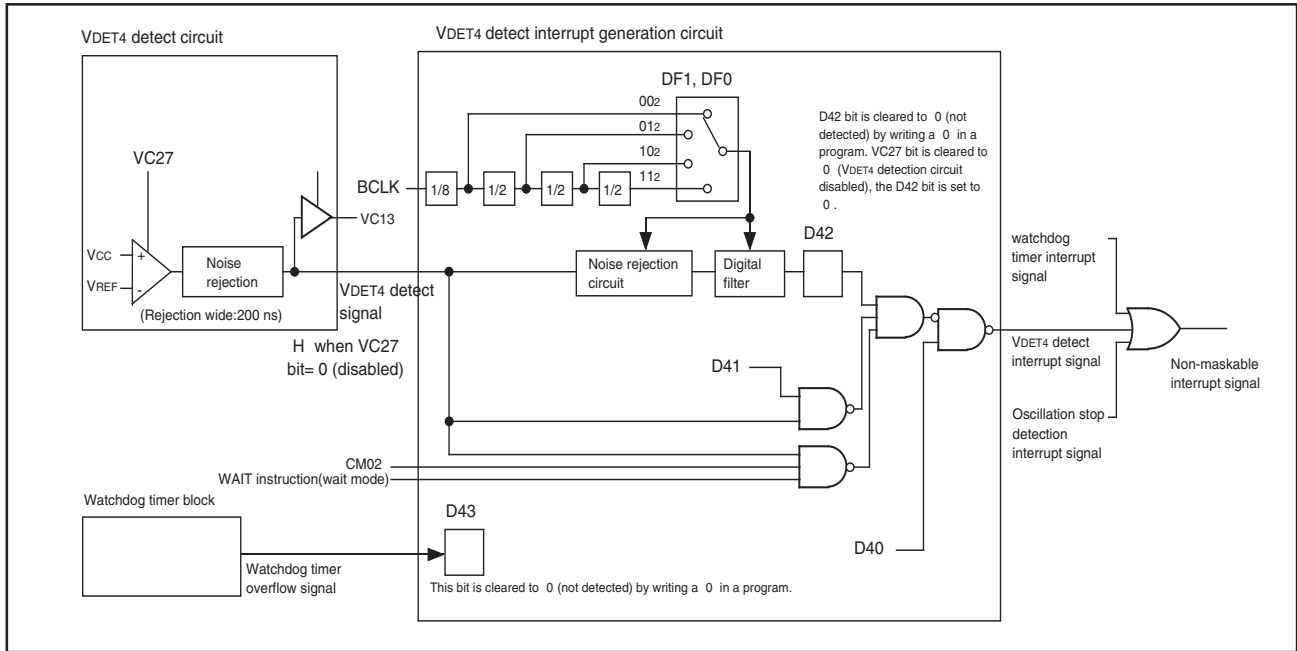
VDET4 detect circuit

VDET4 detect interrupt generation circuit

DF1, DF0

$00_2$

$01_2$

$10_2$

$11_2$

D42 bit is cleared to 0 (not detected) by writing a 0 in a program. VC27 bit is cleared to 0 (VDET4 detection circuit disabled), the D42 bit is set to 0 .

VC27

BCLK

1/8

1/2

1/2

1/2

VC13

VCC

+

VREF

-

Noise rejection

(Rejection wide:200 ns)

VDET4 detect signal

H when VC27 bit= 0 (disabled)

Noise rejection circuit

Digital filter

D42

watchdog timer interrupt signal

VDET4 detect interrupt signal

Non-maskable interrupt signal

Oscillation stop detection interrupt signal

D41

CM02

WAIT instruction(wait mode)

Watchdog timer block

Watchdog timer overflow signal

D43

This bit is cleared to 0 (not detected) by writing a 0 in a program.

D40